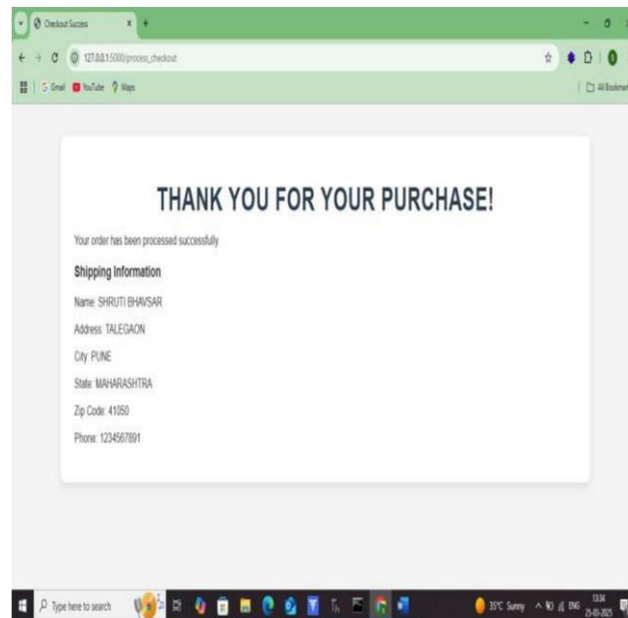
Checkout Succes

127.0.0.1:5000/process_checkout

Gmail YouTube Maps

All Bookmarks

THANK YOU FOR YOUR PURCHASE!

Your order has been processed successfully.

Shipping Information

Name: SHRUTI BHAVSAR

Address: TALEGAON

City: PUNE

State: MAHARASHTRA

Zip Code: 41050

Phone: 1234567891

Type here to search

35°C Sunny ENG 13:34 25-03-2025